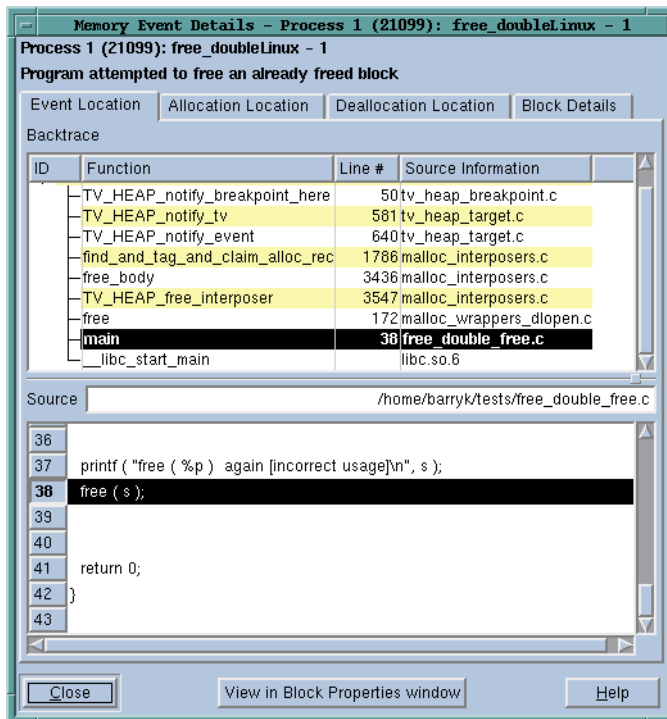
Memory Event Details - Process 1 (21099): free_doubleLinux - 1

Process 1 (21099): free_doubleLinux - 1

Program attempted to free an already freed block

Event Location | Allocation Location | Deallocation Location | Block Details

Backtrace

| ID | Function | Line # | Source Information |
|---|---|---|---|
| | TV_HEAP_notify_breakpoint_here | 50 | tv_heap_breakpoint.c |
| | TV_HEAP_notify_tv | 581 | tv_heap_target.c |
| | TV_HEAP_notify_event | 640 | tv_heap_target.c |
| | find_and_tag_and_claim_alloc_rec | 1786 | malloc_interposers.c |
| | free_body | 3436 | malloc_interposers.c |
| | TV_HEAP_free_interposer | 3547 | malloc_interposers.c |
| | free | 172 | malloc_wrappers_dlopen.c |
| | main | 38 | free_double_free.c |
| | __libc_start_main | | libc.so.6 |

Source /home/barryk/tests/free_double_free.c

36
37 printf ( "free ( %p ) again [incorrect usage]\n", s );
38 free ( s );
39
40
41 return 0;
42 }
43

Close | View in Block Properties window | Help